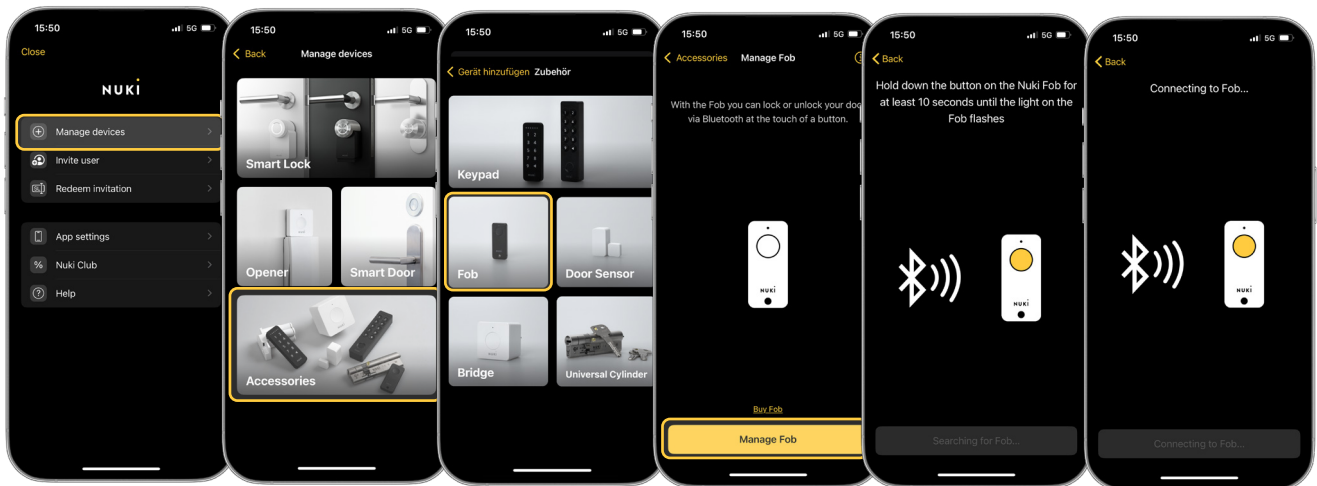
15:50 5G

Close

NUKI

Manage devices

Invite user

Redeem invitation

App settings

Nuki Club

Help

15:50 5G

Back Manage devices

Smart Lock

Opener

Smart Door

Accessories

15:50 5G

Gerät hinzufügen Zubehör

Keypad

Fob

Door Sensor

Bridge

Universal Cylinder

15:50

Accessories Manage Fob

With the Fob you can lock or unlock your doo via Bluetooth at the touch of a button.

NUKI

Buy Fob

Manage Fob

15:50 5G

Back

Hold down the button on the Nuki Fob for at least 10 seconds until the light on the Fob flashes

NUKI

Searching for Fob...

15:50 5G

Back

Connecting to Fob...

NUKI

Connecting to Fob...